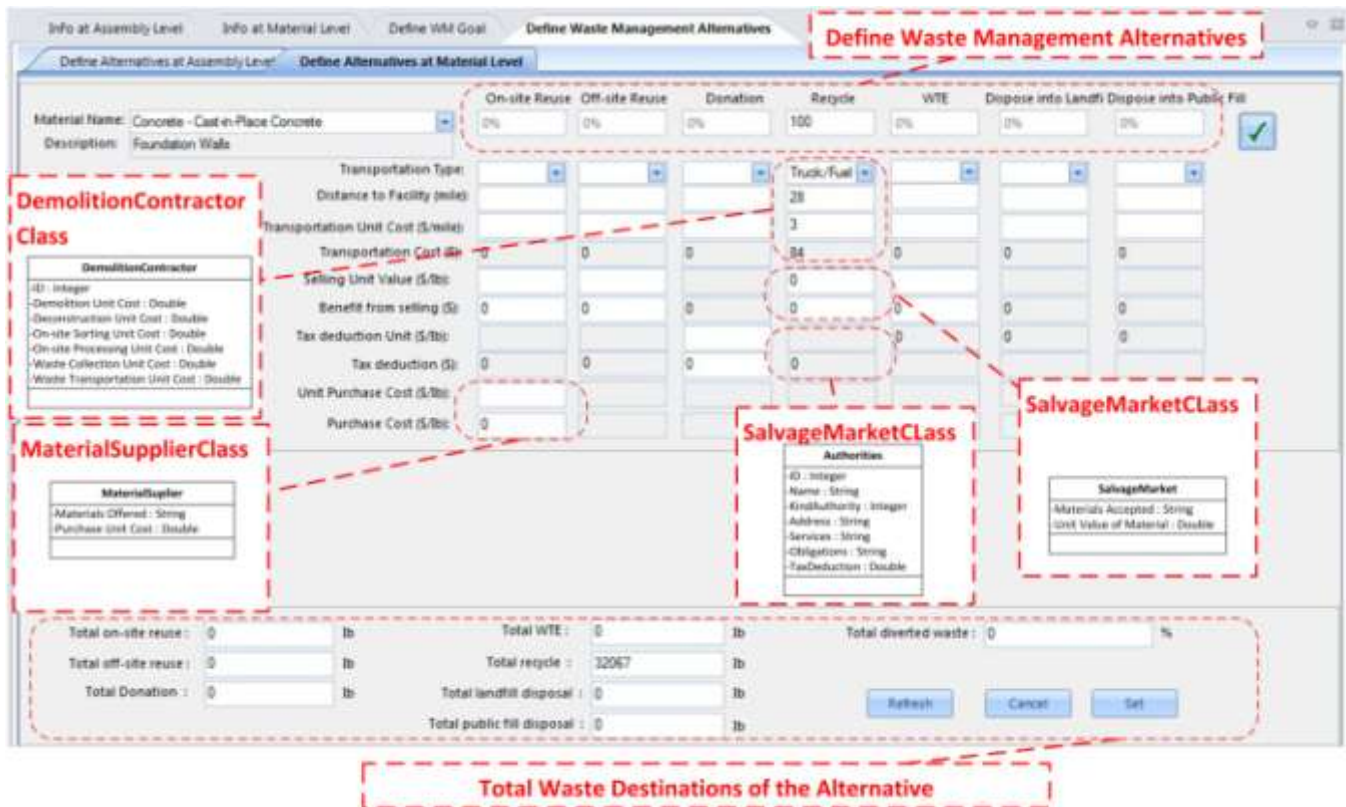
Info at Assembly Level | Info at Material Level | Define WM Goal | Define Waste Management Alternatives

Define Waste Management Alternatives

Define Alternatives at Assembly Level | Define Alternatives at Material Level

Material Name: Concrete - Cast-in-Place Concrete
Description: Foundation Walls

On-site Reuse | Off-site Reuse | Donation | Recycle | WTE | Dispose into Landfi | Dispose into Public Fill

0% 0% 0% 100 0% 0% 0%

Transportation Type: Truck/Fuel
Distance to Facility (mile): 28
Transportation Unit Cost ($/mile): 3
Transportation Cost ($): 0 0 0 84 0 0 0
Selling Unit Value ($/lb): 0
Benefit from selling ($): 0 0 0 0 0 0
Tax deduction Unit ($/lb): 0 0 0
Tax deduction ($): 0 0 0 0
Unit Purchase Cost ($/lb):
Purchase Cost ($/lb): 0

DemolitionContractor Class

| DemolitionContractor |
|---|
| -ID : Integer<br>-Demolition Unit Cost : Double<br>-Deconstruction Unit Cost : Double<br>-On-site Sorting Unit Cost : Double<br>-On-site Processing Unit Cost : Double<br>-Waste Collection Unit Cost : Double<br>-Waste Transportation Unit Cost : Double |

MaterialSupplierClass

| MaterialSupplier |
|---|
| -Materials Offered : String<br>-Purchase Unit Cost : Double |

SalvageMarketCLass

| Authorities |
|---|
| -ID : Integer<br>-Name : String<br>-KindAuthority : Integer<br>-Address : String<br>-Services : String<br>-Obligations : String<br>-TaxDeduction : Double |

SalvageMarketCLass

| SalvageMarket |
|---|
| -Materials Accepted : String<br>-Unit Value of Material : Double |

Total on-site reuse : 0 lb
Total off-site reuse : 0 lb
Total Donation : 0 lb
Total WTE : 0 lb
Total recycle : 32067 lb
Total landfill disposal : 0 lb
Total public fill disposal : 0 lb
Total diverted waste : 0 %

Refresh | Cancel | Set

Total Waste Destinations of the Alternative